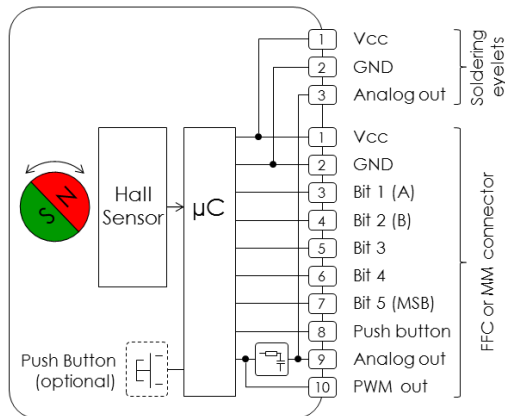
1 Vcc
2 GND
3 Analog out
Soldering eyelets

S N

Hall Sensor

μC

1 Vcc
2 GND
3 Bit 1 (A)
4 Bit 2 (B)
5 Bit 3
6 Bit 4
7 Bit 5 (MSB)
8 Push button
9 Analog out
10 PWM out
FFC or MM connector

Push Button (optional)